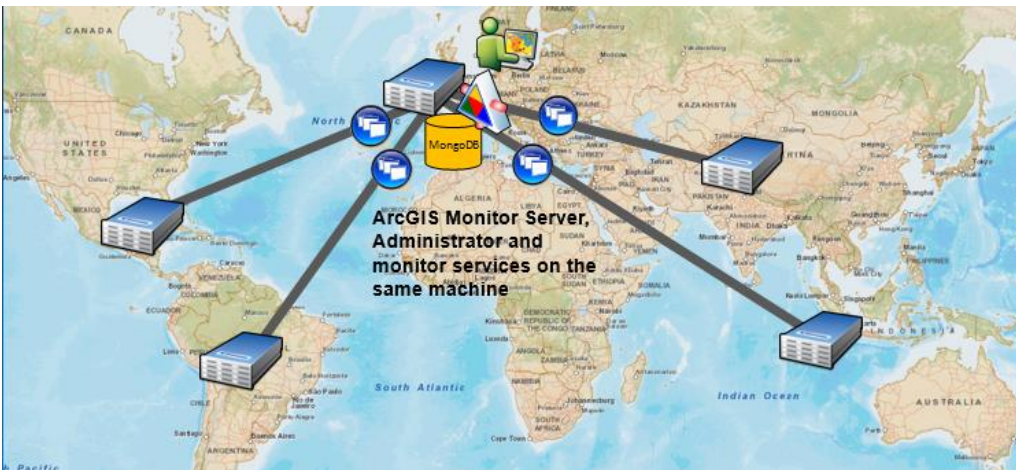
CANADA

UNITED STATES

North

MongoDB

KAZAKHSTAN

MONGOLIA

CHINA

ALGERIA

ArcGIS Monitor Server, Administrator and monitor services on the same machine

INDIA

INDONESIA

South Atlantic

Indian Ocean

AUSTRALIA

ARGENTINA

Pacific